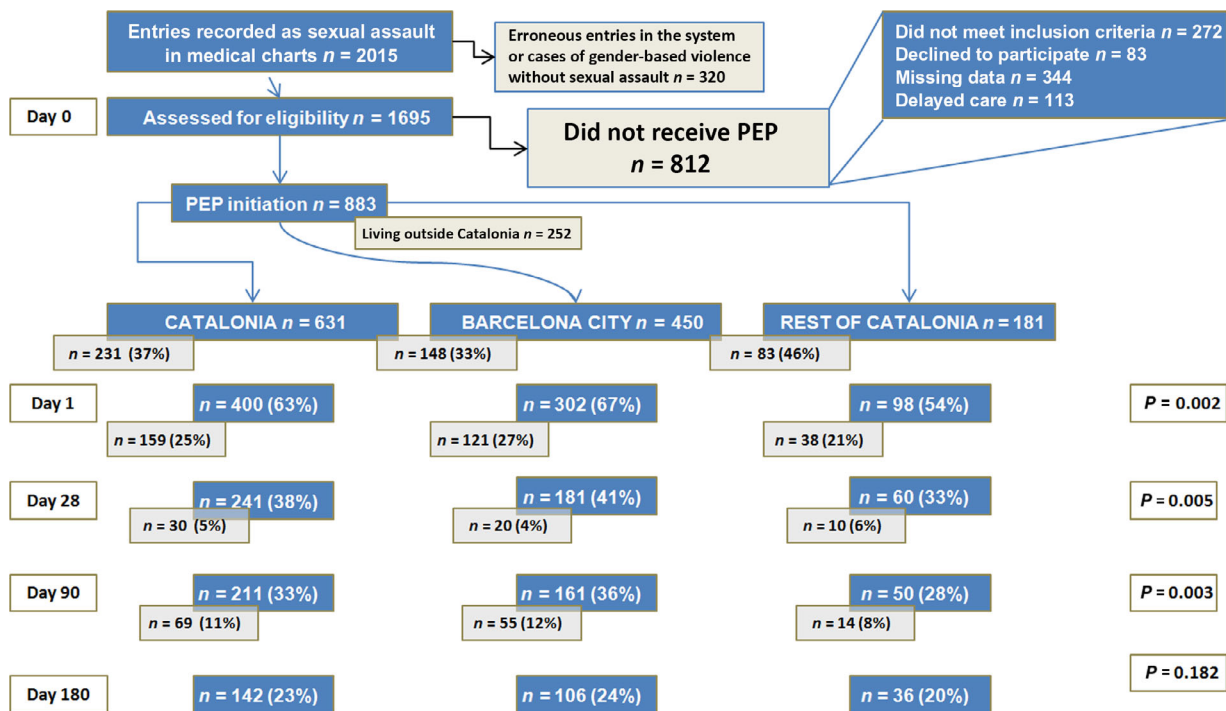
Entries recorded as sexual assault in medical charts $n$ = 2015

Erroneous entries in the system or cases of gender-based violence without sexual assault $n$ = 320

Did not meet inclusion criteria $n$ = 272
Declined to participate $n$ = 83
Missing data $n$ = 344
Delayed care $n$ = 113

Day 0

Assessed for eligibility $n$ = 1695

Did not receive PEP $n$ = 812

PEP initiation $n$ = 883

Living outside Catalonia $n$ = 252

CATALONIA $n$ = 631

BARCELONA CITY $n$ = 450

REST OF CATALONIA $n$ = 181

$n$ = 231 (37%)

$n$ = 148 (33%)

$n$ = 83 (46%)

Day 1

$n$ = 400 (63%)

$n$ = 302 (67%)

$n$ = 98 (54%)

$P$ = 0.002

$n$ = 159 (25%)

$n$ = 121 (27%)

$n$ = 38 (21%)

Day 28

$n$ = 241 (38%)

$n$ = 181 (41%)

$n$ = 60 (33%)

$P$ = 0.005

$n$ = 30 (5%)

$n$ = 20 (4%)

$n$ = 10 (6%)

Day 90

$n$ = 211 (33%)

$n$ = 161 (36%)

$n$ = 50 (28%)

$P$ = 0.003

$n$ = 69 (11%)

$n$ = 55 (12%)

$n$ = 14 (8%)

$P$ = 0.182

Day 180

$n$ = 142 (23%)

$n$ = 106 (24%)

$n$ = 36 (20%)